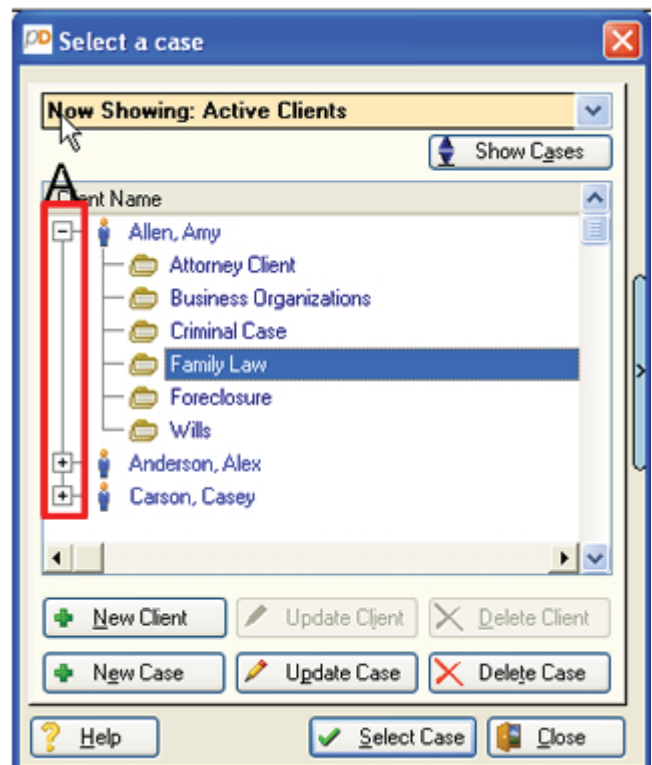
PD Select a case

Now Showing: Active Clients

Show Cases

A

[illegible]nt Name

Allen, Amy

Attorney Client

Business Organizations

Criminal Case

Family Law

Foreclosure

Wills

Anderson, Alex

Carson, Casey

New Client

Update Client

Delete Client

New Case

Update Case

Delete Case

Help

Select Case

Close